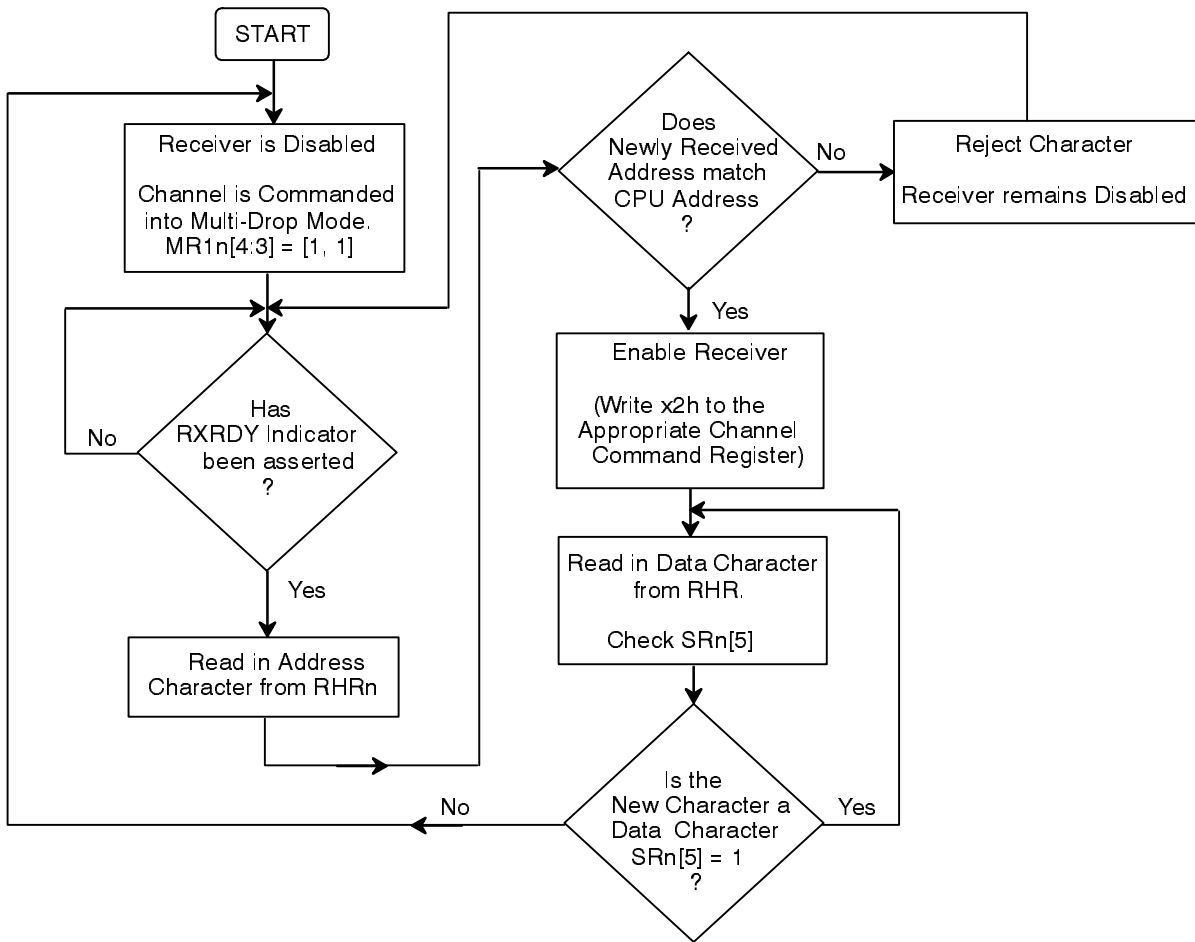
START

Receiver is Disabled

Channel is Commanded into Multi-Drop Mode. MR1n[4:3] = [1, 1]

Has RXRDY Indicator been asserted ?

No

Yes

Read in Address Character from RHRn

Does Newly Received Address match CPU Address ?

No

Reject Character

Receiver remains Disabled

Yes

Enable Receiver

(Write x2h to the Appropriate Channel Command Register)

Read in Data Character from RHR.

Check SRn[5]

Is the New Character a Data Character SRn[5] = 1 ?

No

Yes